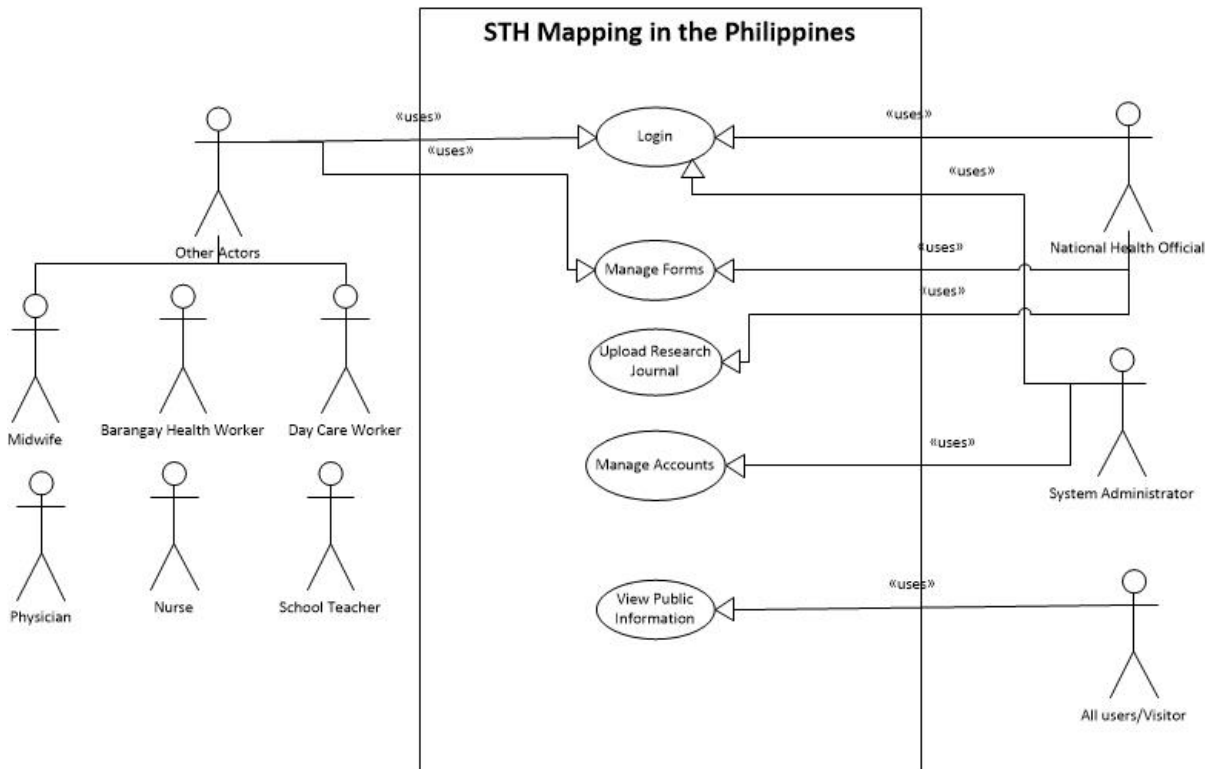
STH Mapping in the Philippines

«uses»

«uses»

Login

«uses»

«uses»

Other Actors

Manage Forms

«uses»

National Health Official

«uses»

Upload Research Journal

Midwife

Barangay Health Worker

Day Care Worker

Manage Accounts

«uses»

System Administrator

Physician

Nurse

School Teacher

View Public Information

«uses»

All users/Visitor